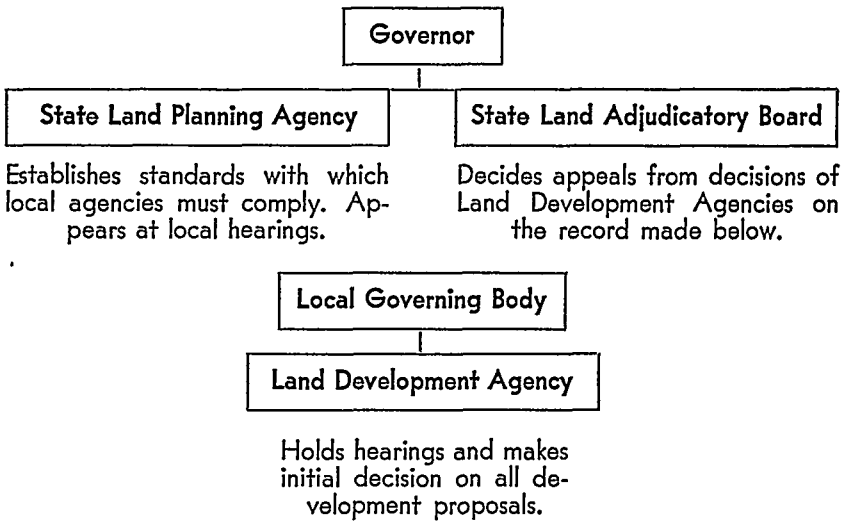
Governor

State Land Planning Agency

Establishes standards with which local agencies must comply. Appears at local hearings.

State Land Adjudicatory Board

Decides appeals from decisions of Land Development Agencies on the record made below.

Local Governing Body

Land Development Agency

Holds hearings and makes initial decision on all development proposals.